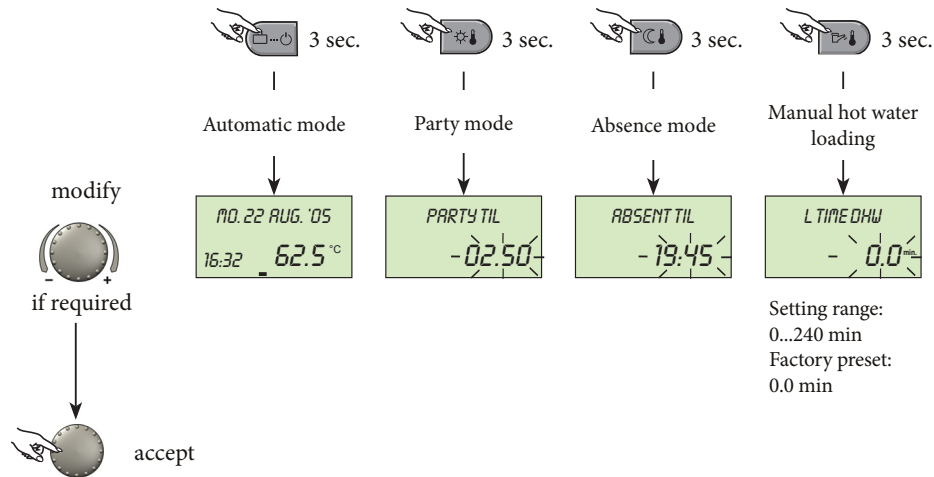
3 sec.

3 sec.

3 sec.

3 sec.

Automatic mode

Party mode

Absence mode

Manual hot water loading

modify

MO. 22 AUG. '05
16:32 62.5 °C

PARTY TIL
- 02.50 -

ABSENT TIL
- 19:45 -

L TIME DHW
- 0.0 min.

- +
if required

Setting range:
0...240 min
Factory preset:
0.0 min

accept